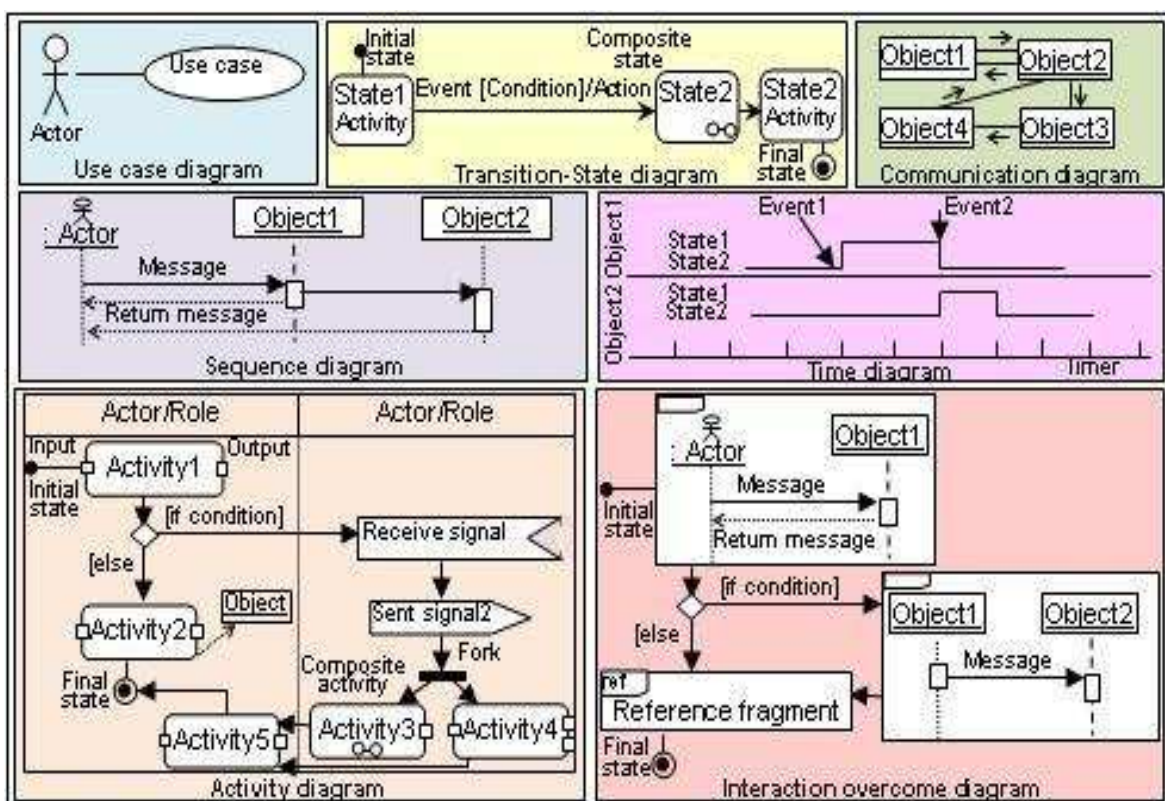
Use case
Actor
Use case diagram

Initial state
Composite state
State1 Activity
Event [Condition]/Action
State2
State2 Activity
Final state
Transition-State diagram

Object1
Object2
Object4
Object3
Communication diagram

: Actor
Object1
Object2
Message
Return message
Sequence diagram

Object1
Object2
Event1
Event2
State1
State2
State1
State2
Time diagram
Timer

Actor/Role
Actor/Role
Input
Output
Activity1
Initial state
[If condition]
Receive signal
[else
Activity2
Object
Sent signal2
Fork
Composite activity
Final state
Activity5
Activity3
Activity4
Activity diagram

: Actor
Object1
Message
Initial state
Return message
[If condition]
[else
Object1
Object2
Message
ref
Reference fragment
Final state
Interaction overcome diagram